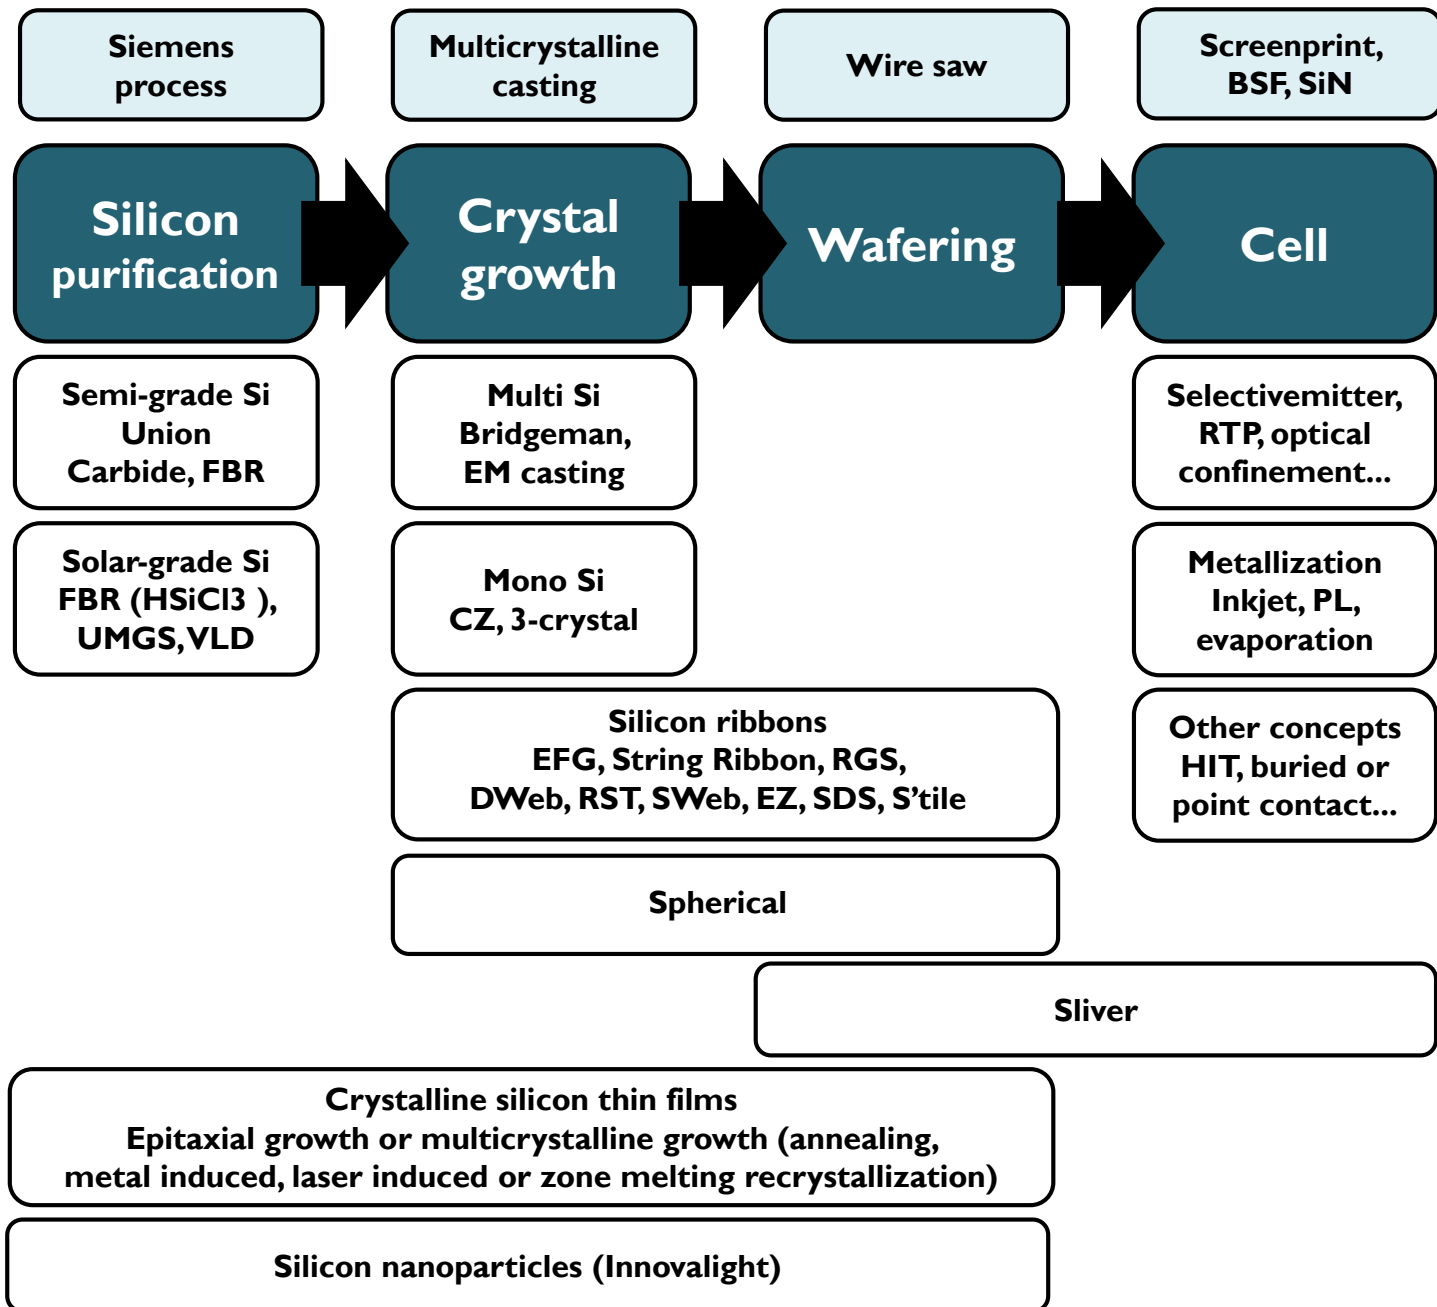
Siemens process

Multicrystalline casting

Wire saw

Screenprint, BSF, SiN

Silicon purification

Crystal growth

Wafering

Cell

Semi-grade Si Union Carbide, FBR

Multi Si Bridgeman, EM casting

Selectivemitter, RTP, optical confinement...

Solar-grade Si FBR (HSiCl3 ), UMGS, VLD

Mono Si CZ, 3-crystal

Metallization Inkjet, PL, evaporation

Silicon ribbons EFG, String Ribbon, RGS, DWeb, RST, SWeb, EZ, SDS, S'tile

Other concepts HIT, buried or point contact...

Spherical

Sliver

Crystalline silicon thin films
Epitaxial growth or multicrystalline growth (annealing, metal induced, laser induced or zone melting recrystallization)

Silicon nanoparticles (Innovalight)